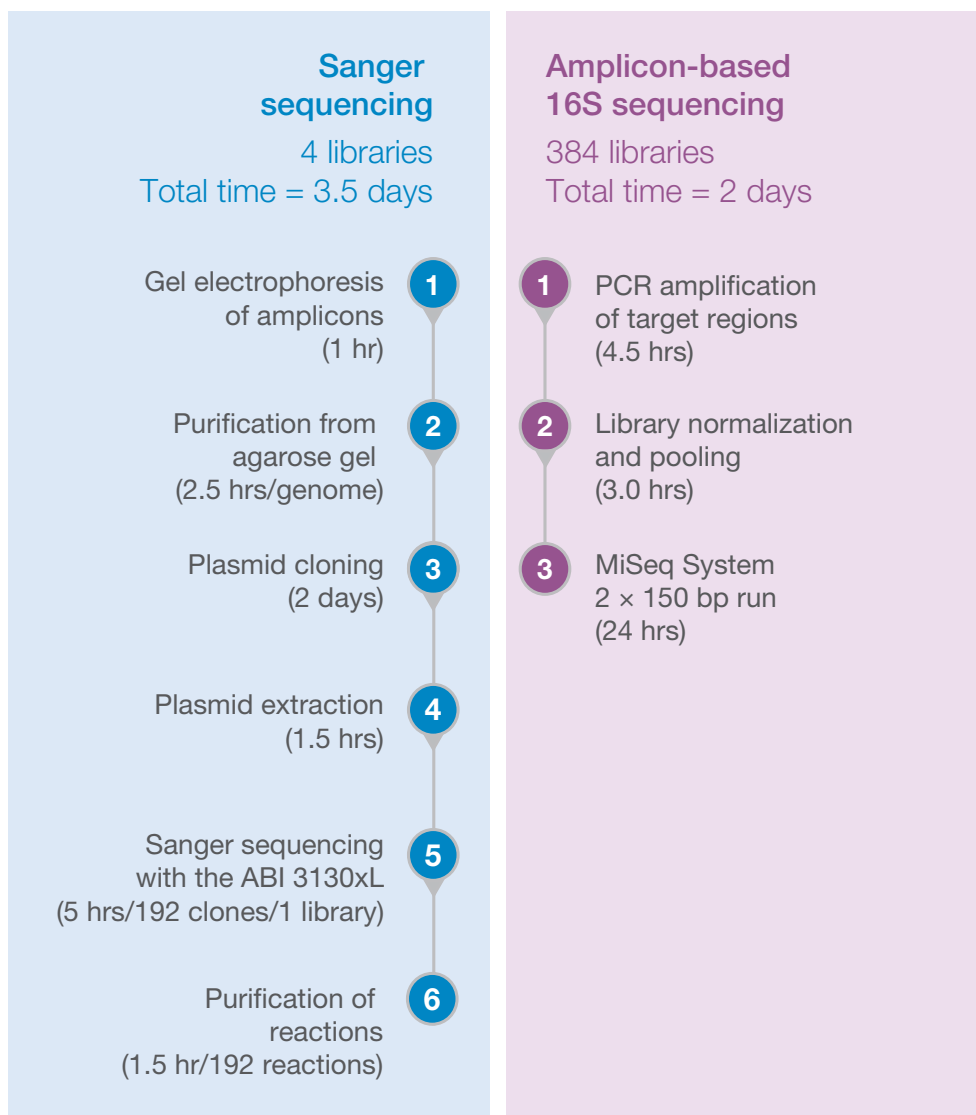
Sanger sequencing
4 libraries
Total time = 3.5 days

Gel electrophoresis of amplicons (1 hr)
1

Purification from agarose gel (2.5 hrs/genome)
2

Plasmid cloning (2 days)
3

Plasmid extraction (1.5 hrs)
4

Sanger sequencing with the ABI 3130xL (5 hrs/192 clones/1 library)
5

Purification of reactions (1.5 hr/192 reactions)
6

Amplicon-based 16S sequencing
384 libraries
Total time = 2 days

1
PCR amplification of target regions (4.5 hrs)

2
Library normalization and pooling (3.0 hrs)

3
MiSeq System $2 \times 150$ bp run (24 hrs)